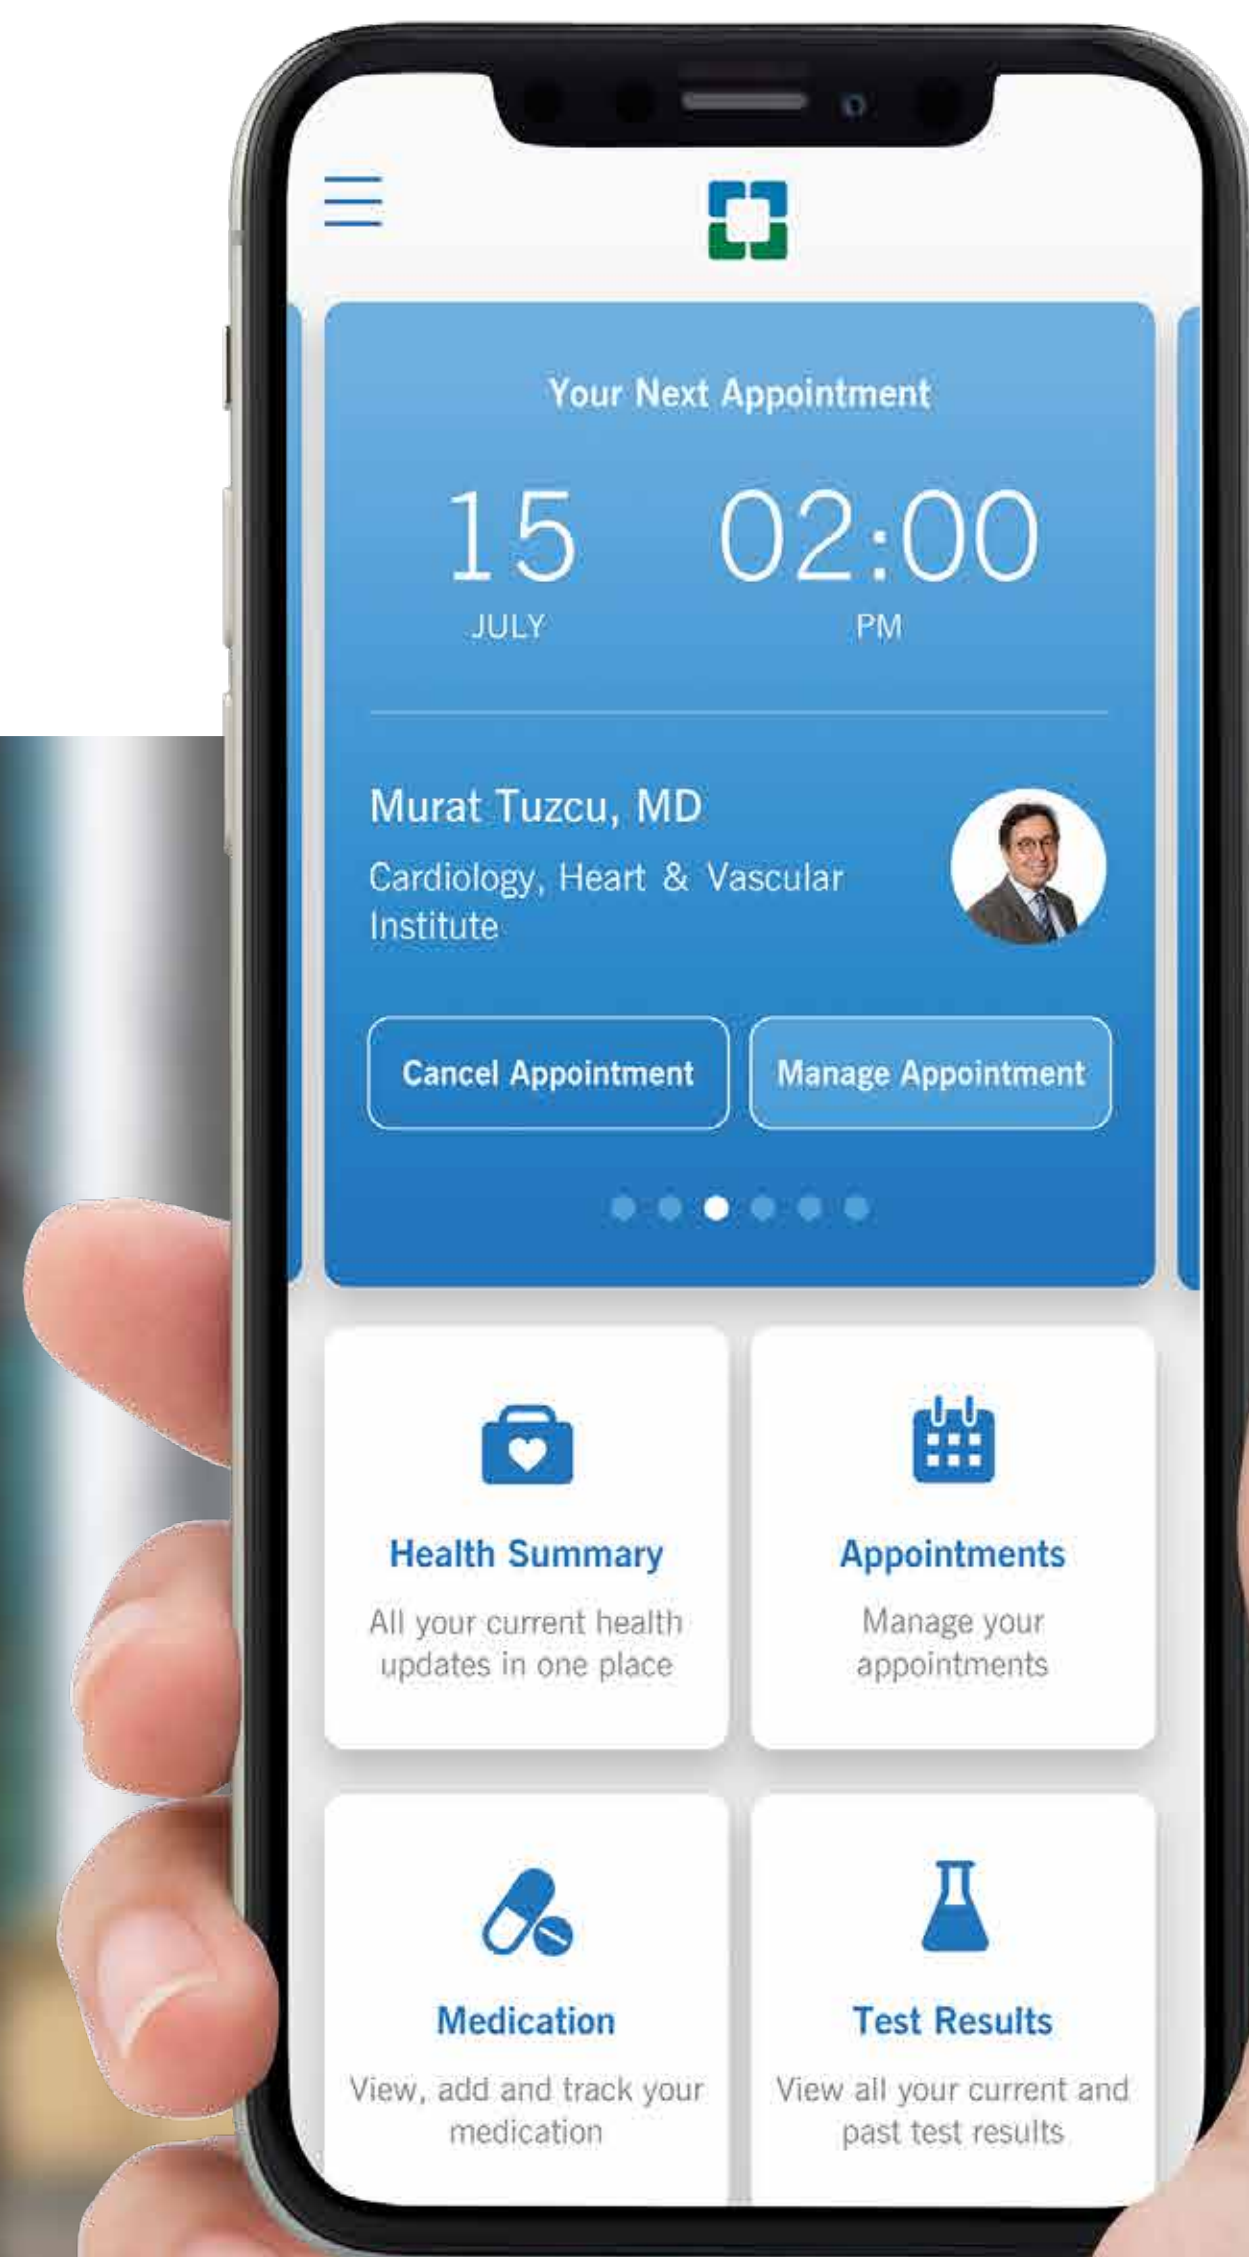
Your Next Appointment

15
JULY

02:00
PM

Murat Tuzcu, MD
Cardiology, Heart & Vascular Institute

Cancel Appointment

Manage Appointment

Health Summary
All your current health updates in one place

Appointments
Manage your appointments

Medication
View, add and track your medication

Test Results
View all your current and past test results